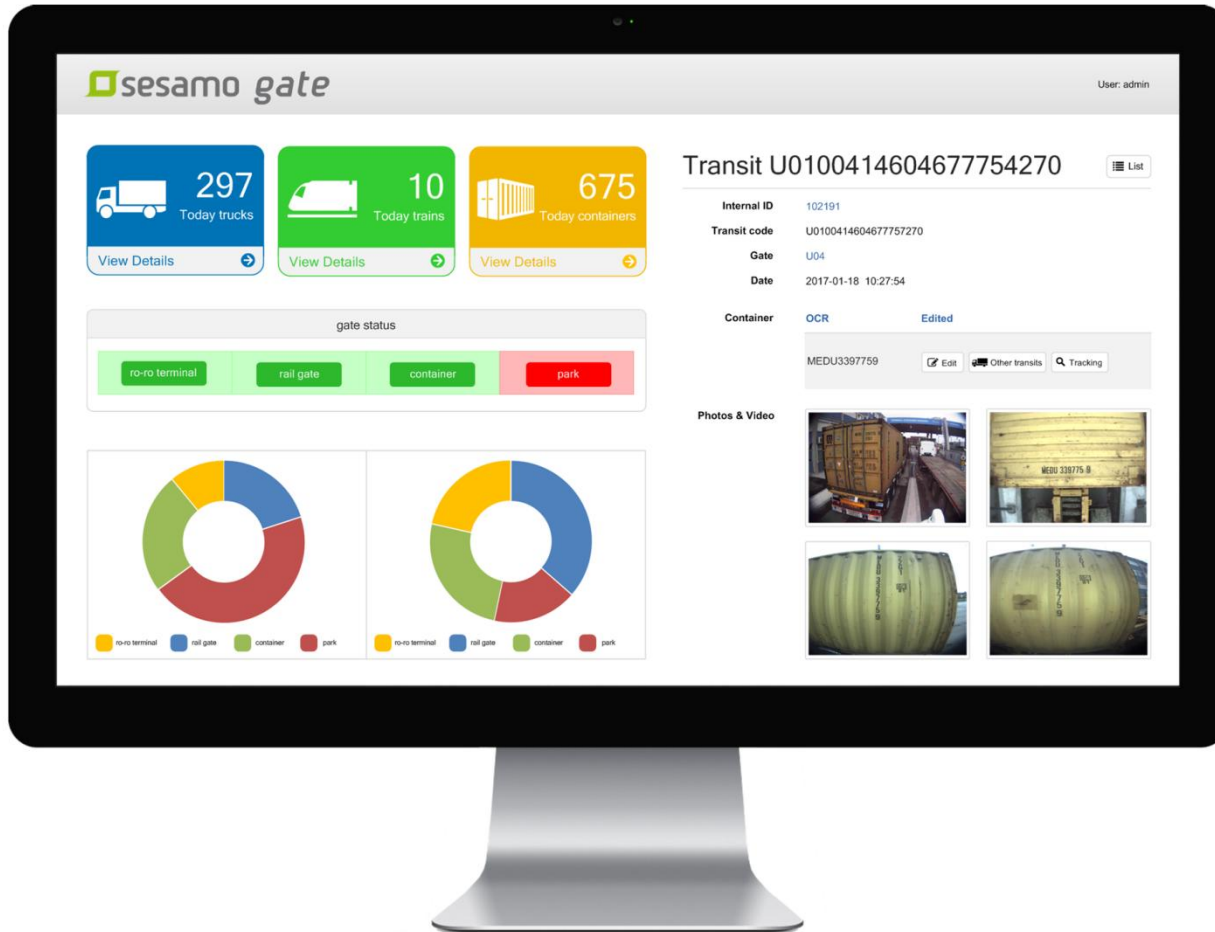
sesamo gate

User: admin

297
Today trucks
View Details

10
Today trains
View Details

675
Today containers
View Details

gate status

ro-ro terminal
rail gate
container
park

ro-ro terminal
rail gate
container
park

ro-ro terminal
rail gate
container
park

Transit U0100414604677754270

List

Internal ID 102191
Transit code U0100414604677757270
Gate U04
Date 2017-01-18 10:27:54

Container OCR Edited
MEDU3397759 Edit Other transits Tracking

Photos & Video

MEDU 339775 9